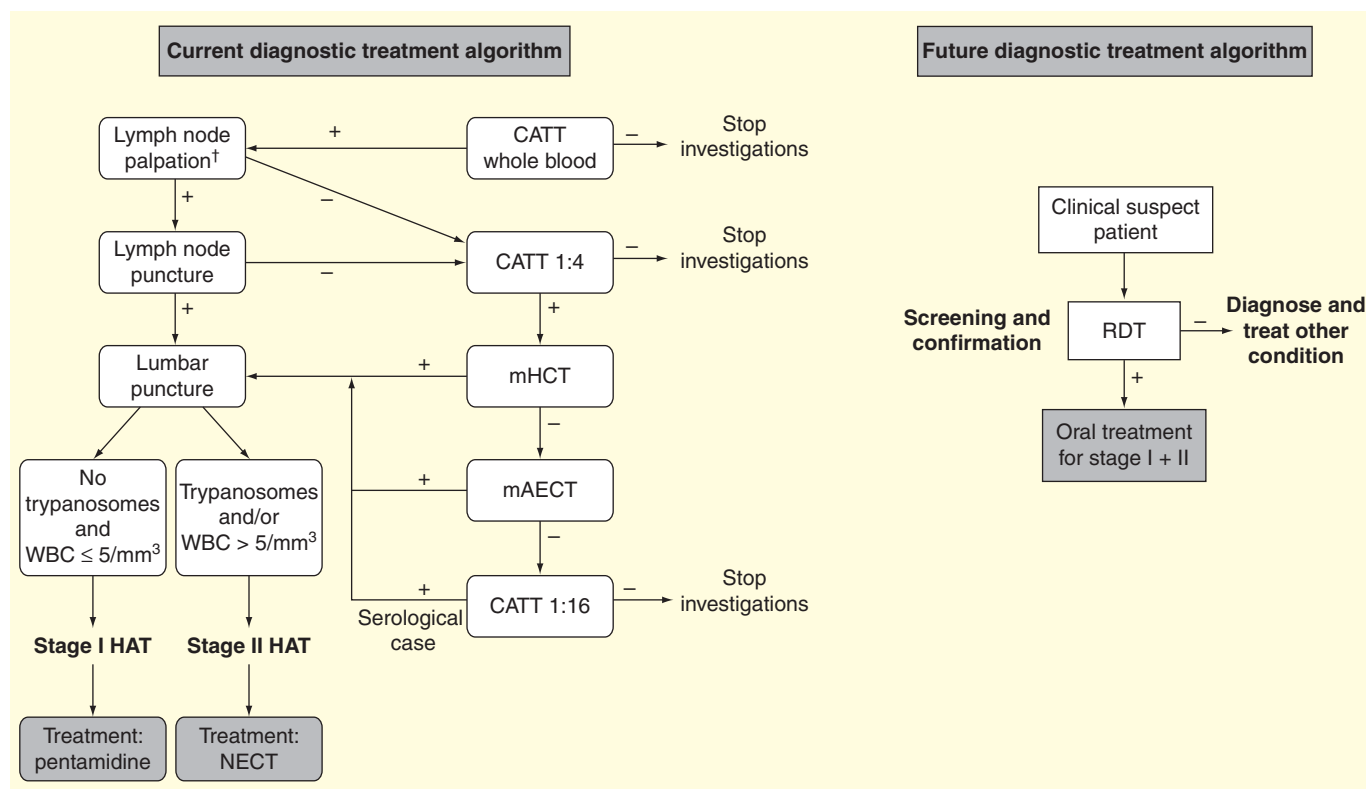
Current diagnostic treatment algorithm

Lymph node palpation$^{\dagger}$

+

CATT whole blood

–

Stop investigations

+

–

Lymph node puncture

–

CATT 1:4

–

Stop investigations

+

+

Lumbar puncture

+

mHCT

–

No trypanosomes and WBC $\leq 5/mm^3$

Trypanosomes and/or WBC $> 5/mm^3$

+

mAECT

–

+

CATT 1:16

–

Stop investigations

Serological case

Stage I HAT

Stage II HAT

Treatment: pentamidine

Treatment: NECT

Future diagnostic treatment algorithm

Clinical suspect patient

Screening and confirmation

RDT

–

Diagnose and treat other condition

+

Oral treatment for stage I + II